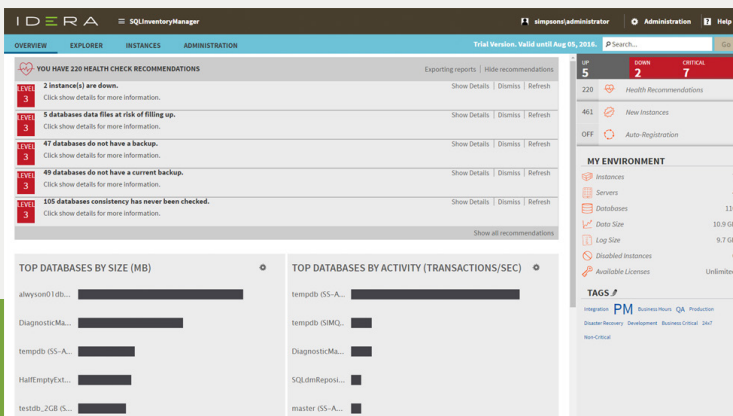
IDERA ≡ SQLInventoryManager simpsons\administrator Administration Help

OVERVIEW EXPLORER INSTANCES ADMINISTRATION Trial Version. Valid until Aug 05, 2016. Search... Go

YOU HAVE 220 HEALTH CHECK RECOMMENDATIONS Exporting reports | Hide recommendations

LEVEL 3 2 instance(s) are down. Click show details for more information. Show Details | Dismiss | Refresh

LEVEL 3 5 databases data files at risk of filling up. Click show details for more information. Show Details | Dismiss | Refresh

LEVEL 3 47 databases do not have a backup. Click show details for more information. Show Details | Dismiss | Refresh

LEVEL 3 49 databases do not have a current backup. Click show details for more information. Show Details | Dismiss | Refresh

LEVEL 3 105 databases consistency has never been checked. Click show details for more information. Show Details | Dismiss | Refresh

Show all recommendations

TOP DATABASES BY SIZE (MB)

alwyson01db...
DiagnosticMa...
tempdb (SS-A...
HalfEmptyExt...
testdb_2GB (S...

TOP DATABASES BY ACTIVITY (TRANSACTIONS/SEC)

tempdb (SS-A...
tempdb (SIMQ...
DiagnosticMa...
SQLdmReposi...
master (SS-A...

UP 5 DOWN 2 CRITICAL 7

220 Health Recommendations
461 New Instances
OFF Auto-Registration

MY ENVIRONMENT
Instances
Servers
Databases 1
Data Size 10.9 G
Log Size 9.7 G
Disabled Instances
Available Licenses Unlimite

TAGS
Integration PM Business Hours QA Production Disaster Recovery Development Business Critical 24x7 Non-Critical